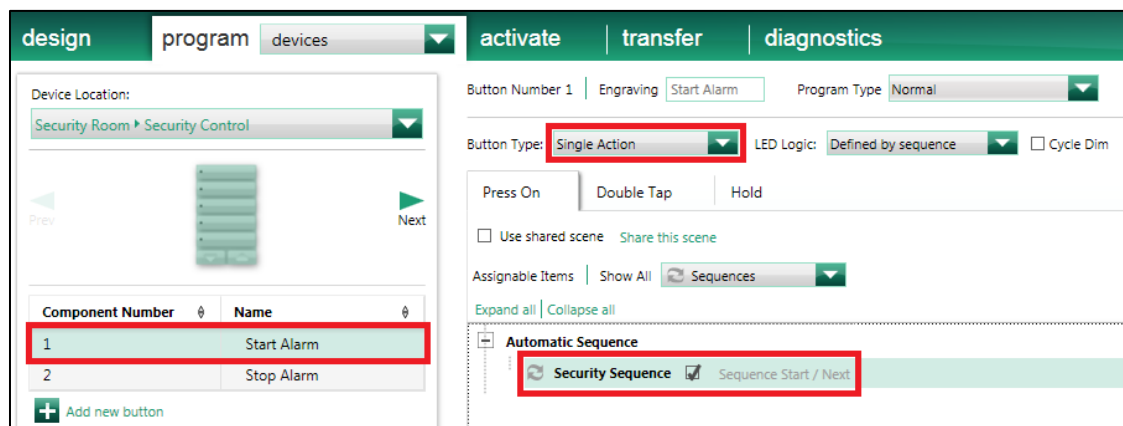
design program devices activate transfer diagnostics

Device Location:

Security Room ▸ Security Control

Prev

Next

| Component Number | Name |
|---|---|
| 1 | Start Alarm |
| 2 | Stop Alarm |

Add new button

Button Number 1 Engraving Start Alarm Program Type Normal

Button Type: Single Action LED Logic: Defined by sequence Cycle Dim

Press On Double Tap Hold

Use shared scene Share this scene

Assignable Items Show All Sequences

Expand all Collapse all

Automatic Sequence

Security Sequence Sequence Start / Next